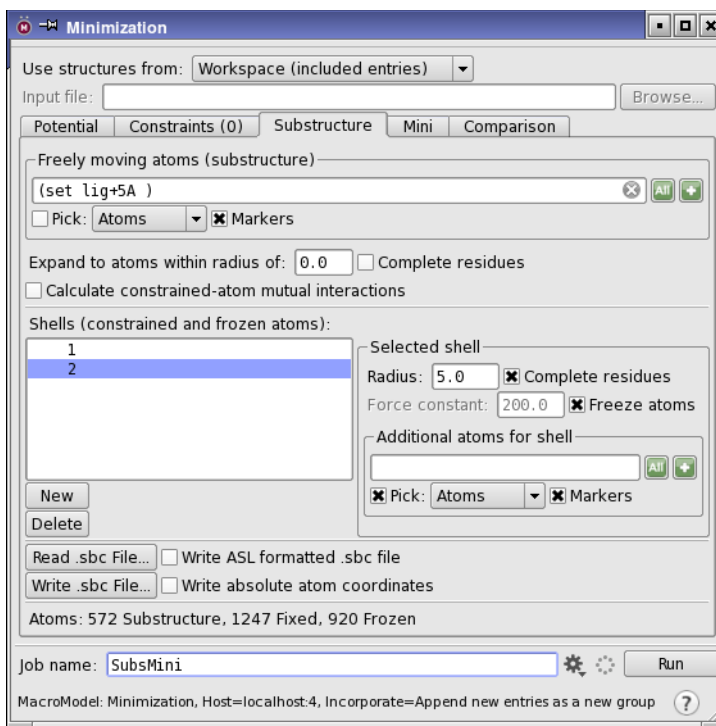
Minimization

Use structures from: Workspace (included entries)
Input file: Browse...

Potential | Constraints (0) | Substructure | Mini | Comparison

Freely moving atoms (substructure)
(set lig+5A )
All
Pick: Atoms Markers

Expand to atoms within radius of: 0.0 Complete residues
Calculate constrained-atom mutual interactions

Shells (constrained and frozen atoms):
1
2

Selected shell
Radius: 5.0 Complete residues
Force constant: 200.0 Freeze atoms

Additional atoms for shell
All
Pick: Atoms Markers

New
Delete

Read .sbc File... Write ASL formatted .sbc file
Write .sbc File... Write absolute atom coordinates

Atoms: 572 Substructure, 1247 Fixed, 920 Frozen

Job name: SubsMini Run

MacroModel: Minimization, Host=localhost:4, Incorporate=Append new entries as a new group ?